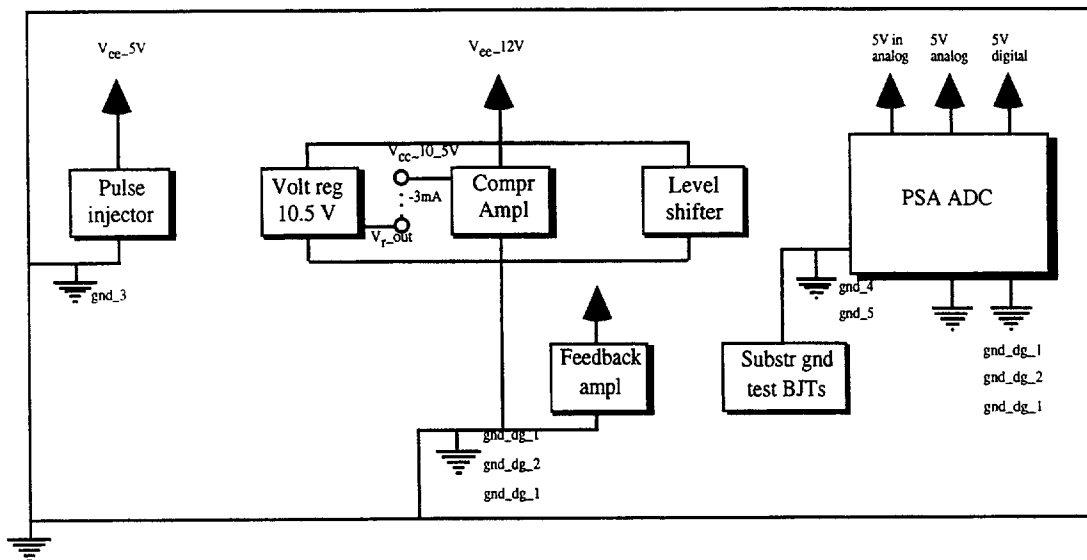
$V_{ce\sim}5V$

Pulse injector

gnd_3

$V_{ee\sim}12V$

Volt reg 10.5 V

$V_{cc\sim}10\_5V$

-3mA

$V_{r\_out}$

Compr Ampl

Level shifter

Feedback ampl

gnd_dg_1

gnd_dg_2

gnd_dg_1

5V in analog

5V analog

5V digital

PSA ADC

gnd_4

gnd_5

Substr gnd test BJTs

gnd_dg_1

gnd_dg_2

gnd_dg_1